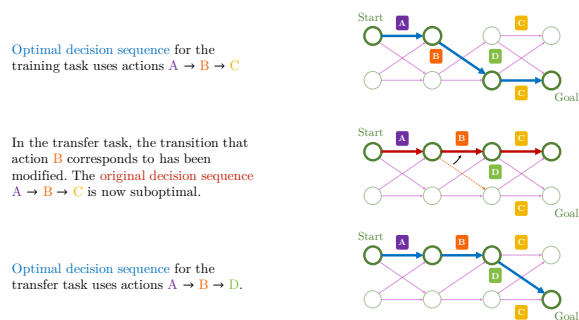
Optimal decision sequence for the training task uses actions A → B → C

Start
A
B
C
D
C
Goal

In the transfer task, the transition that action B corresponds to has been modified. The original decision sequence A → B → C is now suboptimal.

Start
A
B
C
D
C
Goal

Optimal decision sequence for the transfer task uses actions A → B → D.

Start
A
B
C
D
C
Goal